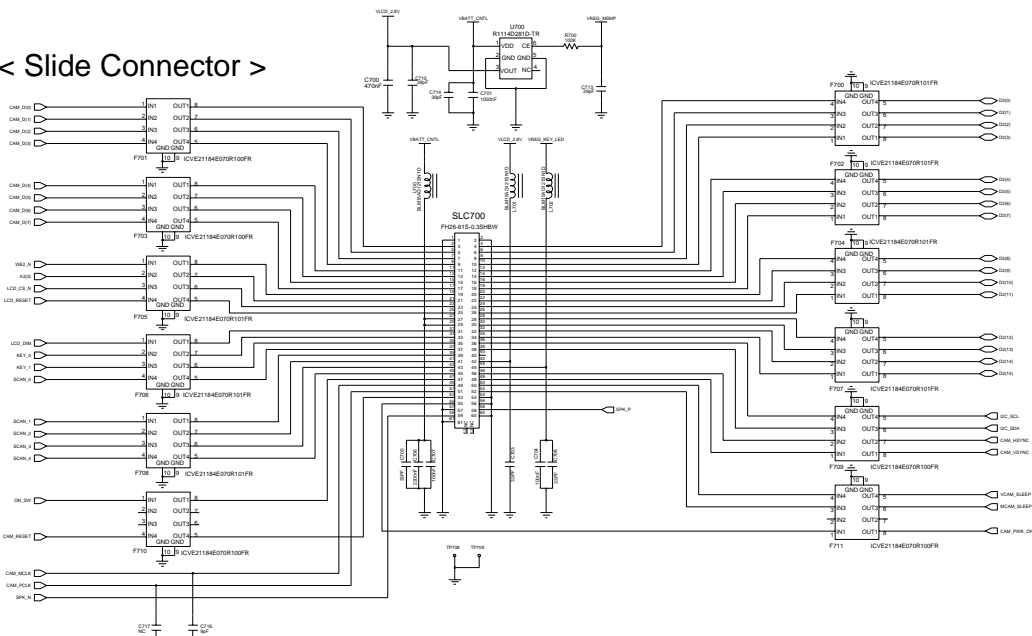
< Slide Connector >

VLCD_2.8V
VBATT_CNTL
U700
R1114D281D-TR
VDD CE
GND GND
VOUT NC
R700
100K
VREG_MSMP
C700
470nF
C715
39pF
C714
39pF
C701
1000nF
C713
39pF

CAM_D(0)
CAM_D(1)
CAM_D(2)
CAM_D(3)
IN1 OUT1
IN2 OUT2
IN3 OUT3
IN4 OUT4
GND GND
F701 ICVE21184E070R100FR

CAM_D(4)
CAM_D(5)
CAM_D(6)
CAM_D(7)
F703 ICVE21184E070R100FR

WE2_N
A2(0)
LCD_CS_N
LCD_RESET
F705 ICVE21184E070R100FR

LCD_DIM
KEY_0
KEY_1
SCAN_0
F706 ICVE21184E070R100FR

SCAN_1
SCAN_2
SCAN_3
SCAN_4
F708 ICVE21184E070R101FR

ON_SW
CAM_RESET
F710 ICVE21184E070R100FR

CAM_MCLK
CAM_PCLK
SPK_N
C717
NC
C716
9pF

VBATT_CNTL
VLCD_2.8V
VREG_KEY_LED
L700
L701
L702
SLC700
FH26-61S-0.3SHBW
SPK_P
TP708 TP709

F700 ICVE21184E070R101FR
D2(0)
D2(1)
D2(2)
D2(3)
F702 ICVE21184E070R101FR
D2(4)
D2(5)
D2(6)
D2(7)
F704 ICVE21184E070R101FR
D2(8)
D2(9)
D2(10)
D2(11)
D2(12)
D2(13)
D2(14)
D2(15)
F707 ICVE21184E070R101FR
I2C_SCL
I2C_SDA
CAM_HSYNC
CAM_VSYNC
F709 ICVE21184E070R100FR
VCAM_SLEEP
MCAM_SLEEP
CAM_PWR_ON
F711 ICVE21184E070R100FR